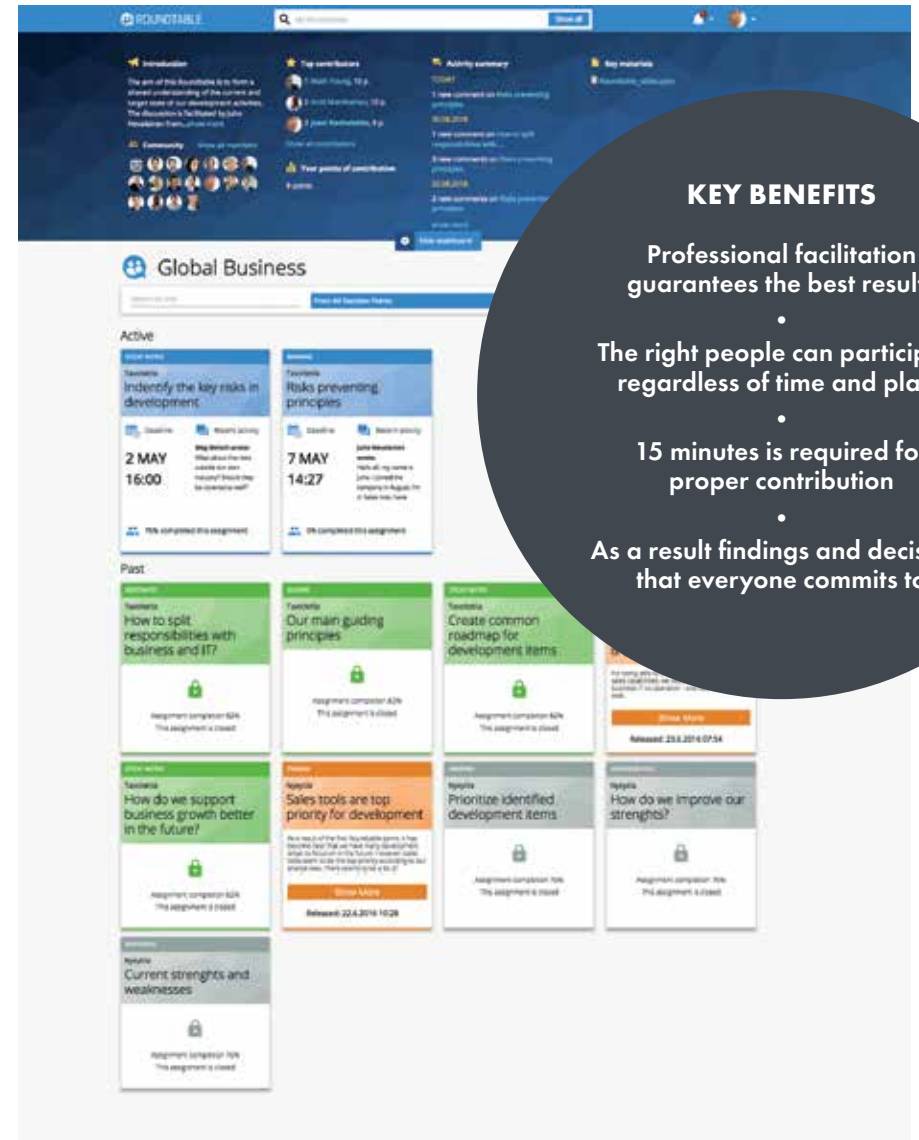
ROUNDTABLE

Introduction

Top contributors

Activity summary

Key materials

KEY BENEFITS

Professional facilitation guarantees the best result

•

The right people can particip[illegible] regardless of time and pla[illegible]

•

15 minutes is required fo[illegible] proper contribution

•

As a result findings and decis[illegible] that everyone commits to

Global Business

Active

Indentify the key risks in development

2 MAY
16:00

Risks preventing principles

7 MAY
14:27

Past

How to split responsibilities with business and IT?

Our main guiding principles

Create common roadmap for development items

Show More

Released: 23.5.2016 07:54

How do we support business growth better in the future?

Sales tools are top priority for development

Show More

Released: 22.6.2016 10:28

Prioritize identified development items

How do we improve our strenghts?

Current strenghts and weaknesses